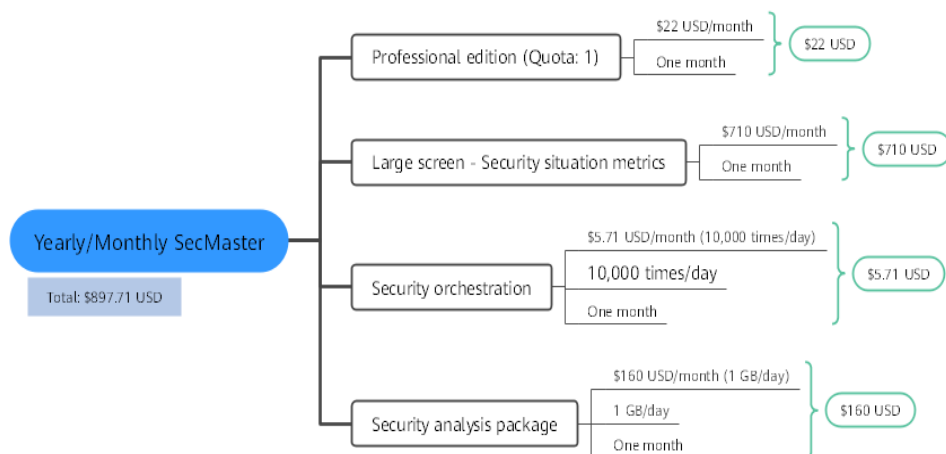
Yearly/Monthly SecMaster

Total: $897.71 USD

Professional edition (Quota: 1)

$22 USD/month

One month

$22 USD

Large screen - Security situation metrics

$710 USD/month

One month

$710 USD

Security orchestration

$5.71 USD/month (10,000 times/day)

10,000 times/day

One month

$5.71 USD

Security analysis package

$160 USD/month (1 GB/day)

1 GB/day

One month

$160 USD